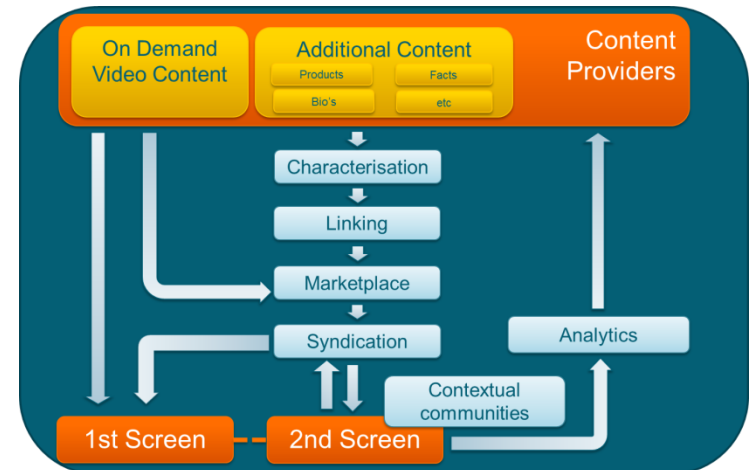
On Demand Video Content

Additional Content

Products

Facts

Bio's

etc

Content Providers

Characterisation

Linking

Marketplace

Syndication

Analytics

Contextual communities

1st Screen

2nd Screen